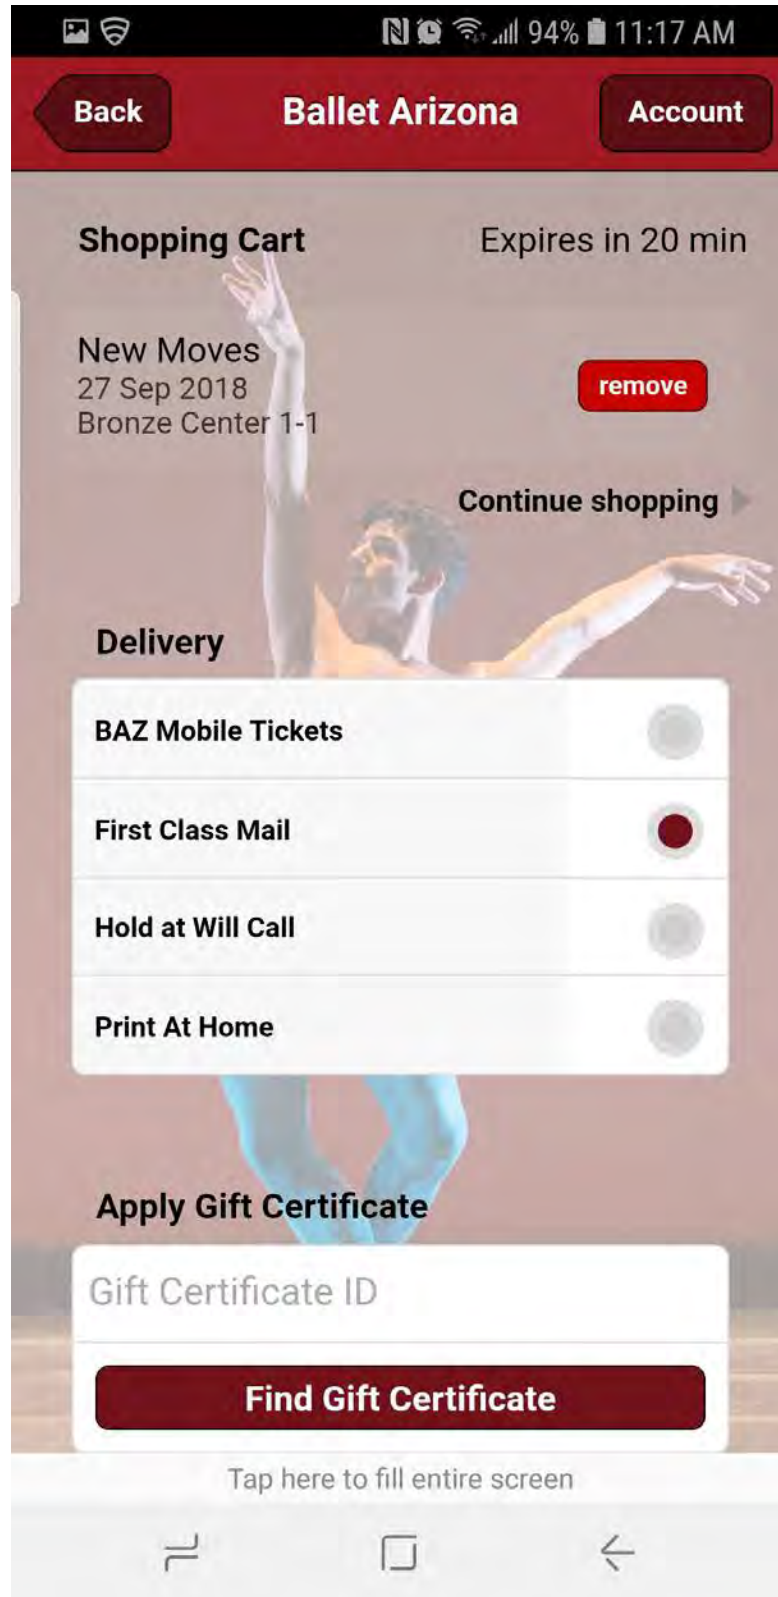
94% 11:17 AM

Back
Ballet Arizona
Account

Shopping Cart
Expires in 20 min

New Moves
27 Sep 2018
Bronze Center 1-1
remove

Continue shopping

Delivery

BAZ Mobile Tickets
First Class Mail
Hold at Will Call
Print At Home

Apply Gift Certificate

Gift Certificate ID

Find Gift Certificate

Tap here to fill entire screen